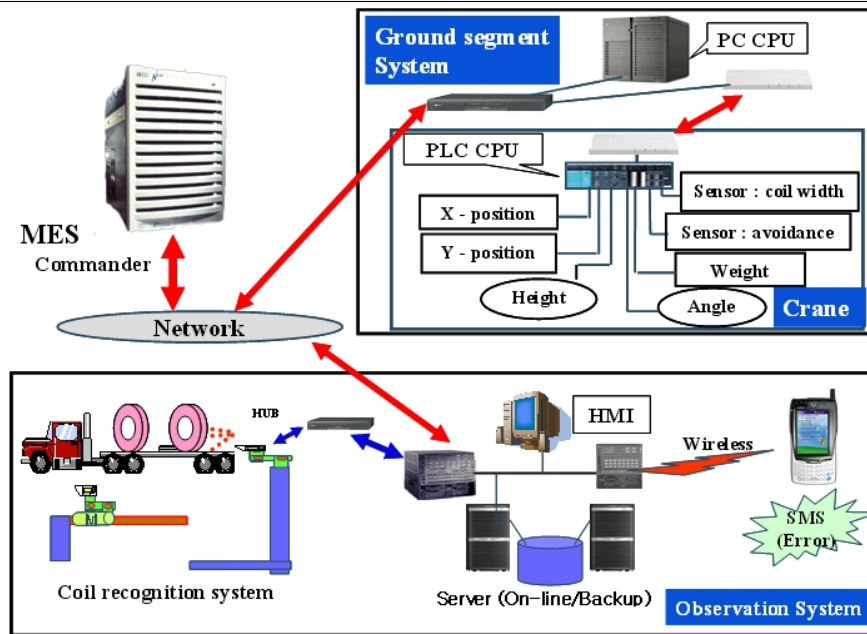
Ground segment System

PC CPU

PLC CPU

Sensor : coil width

X - position

Sensor : avoidance

Y - position

Weight

Height

Angle

Crane

MES

Commander

Network

HUB

HMI

Wireless

M

SMS (Error)

Coil recognition system

Server (On-line/Backup)

Observation System